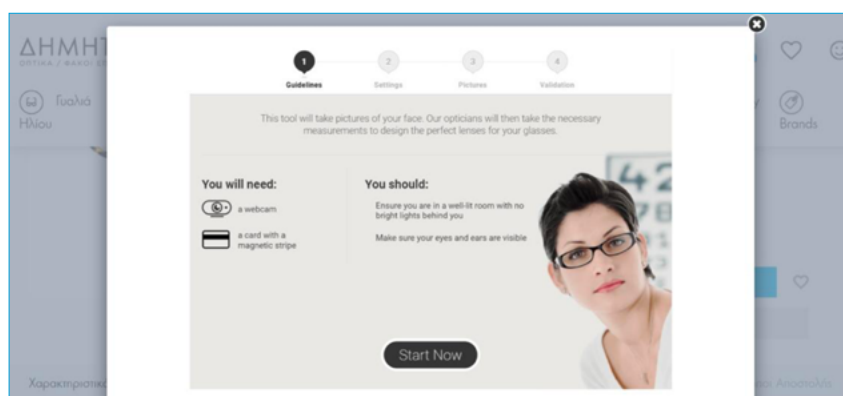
ΔΗΜΗΤ

ΟΠΤΙΚΑ / ΦΑΚΟΙ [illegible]

Γυαλιά Ηλίου

Brands

1 Guidelines

2 Settings

3 Pictures

4 Validation

This tool will take pictures of your face. Our opticians will then take the necessary measurements to design the perfect lenses for your glasses.

You will need:

a webcam

a card with a magnetic stripe

You should:

Ensure you are in a well-lit room with no bright lights behind you

Make sure your eyes and ears are visible

Start Now

Χαρακτηριστικ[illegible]

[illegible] Αποστολή